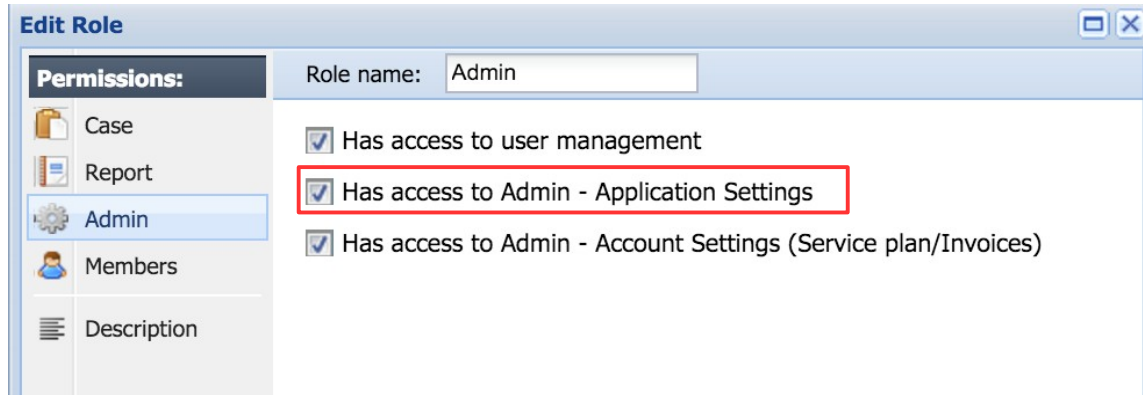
Edit Role

Permissions:

Case

Report

Admin

Members

Description

Role name: Admin

Has access to user management

Has access to Admin - Application Settings

Has access to Admin - Account Settings (Service plan/Invoices)